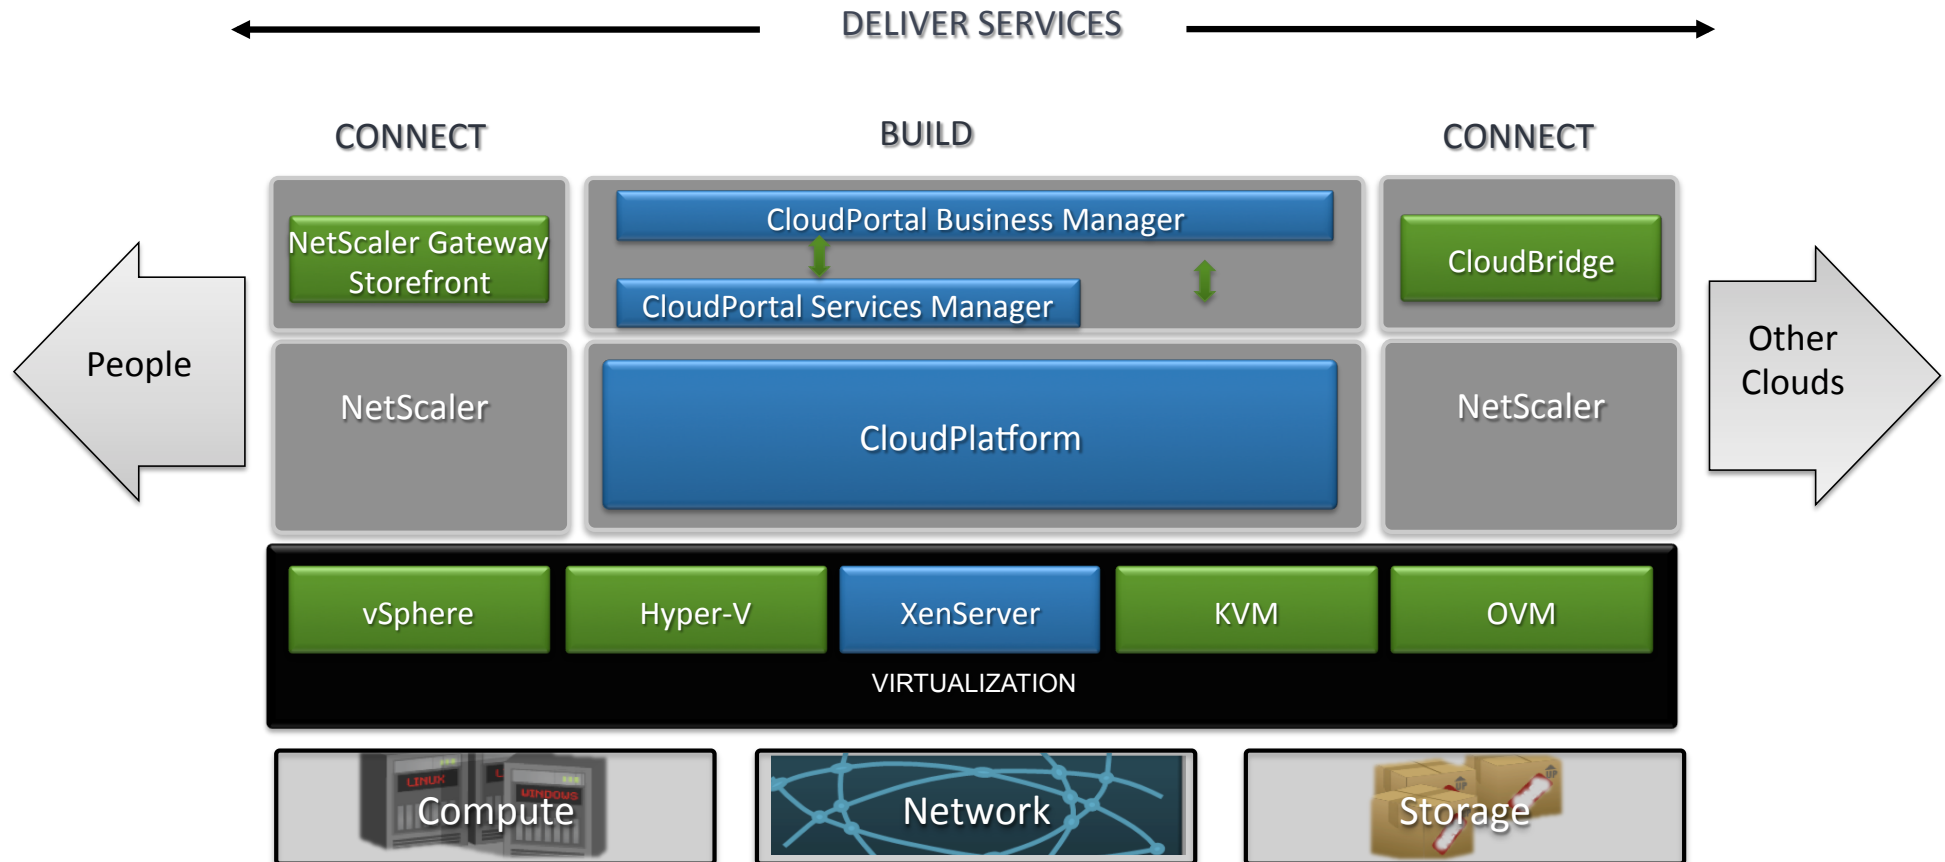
DELIVER SERVICES

CONNECT

BUILD

CONNECT

People

NetScaler Gateway Storefront

CloudPortal Business Manager

CloudPortal Services Manager

CloudBridge

Other Clouds

NetScaler

CloudPlatform

NetScaler

vSphere

Hyper-V

XenServer

KVM

OVM

VIRTUALIZATION

LINUX

WINDOWS

Compute

Network

Storage